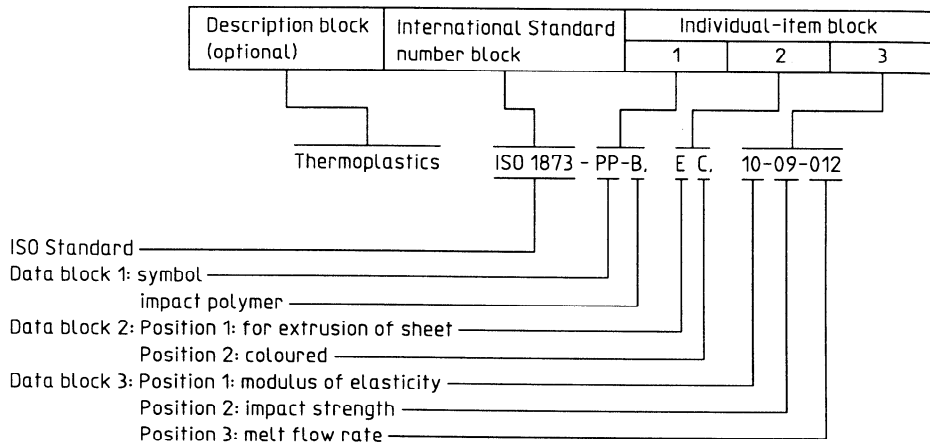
| Description block (optional) | International Standard number block | Individual-item block | | |
|---|---|---|---|---|
| | | 1 | 2 | 3 |

Thermoplastics ISO 1873 - PP-B, E C, 10-09-012

ISO Standard
Data block 1: symbol
impact polymer
Data block 2: Position 1: for extrusion of sheet
Position 2: coloured
Data block 3: Position 1: modulus of elasticity
Position 2: impact strength
Position 3: melt flow rate